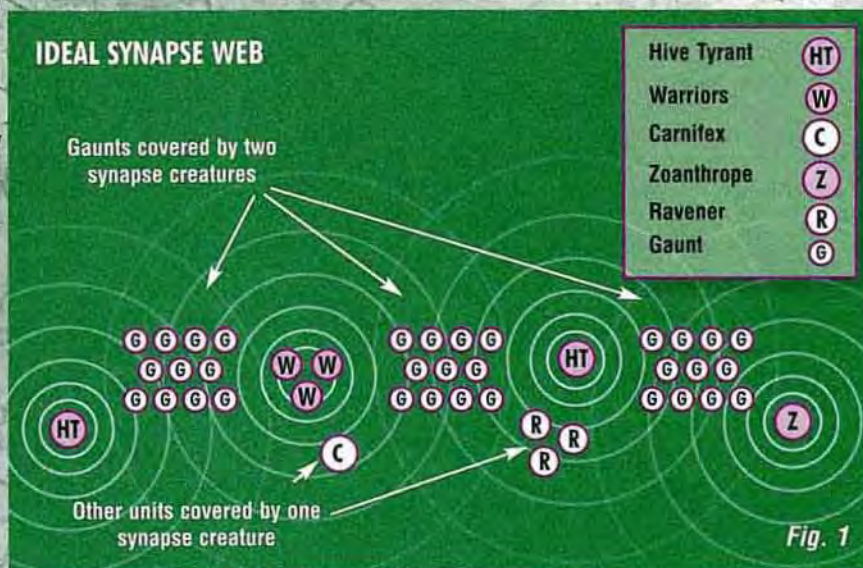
IDEAL SYNAPSE WEB

| | |
|---|---|
| Hive Tyrant | HT |
| Warriors | W |
| Carnifex | C |
| Zoanthrope | Z |
| Ravener | R |
| Gaunt | G |

Gaunts covered by two synapse creatures

G G G G
G G G
G G G G

W W
W

G G G G
G G G
G G G G

HT

G G G G
G G G
G G G G

HT

C

R R
R

Z

Other units covered by one synapse creature

Fig. 1